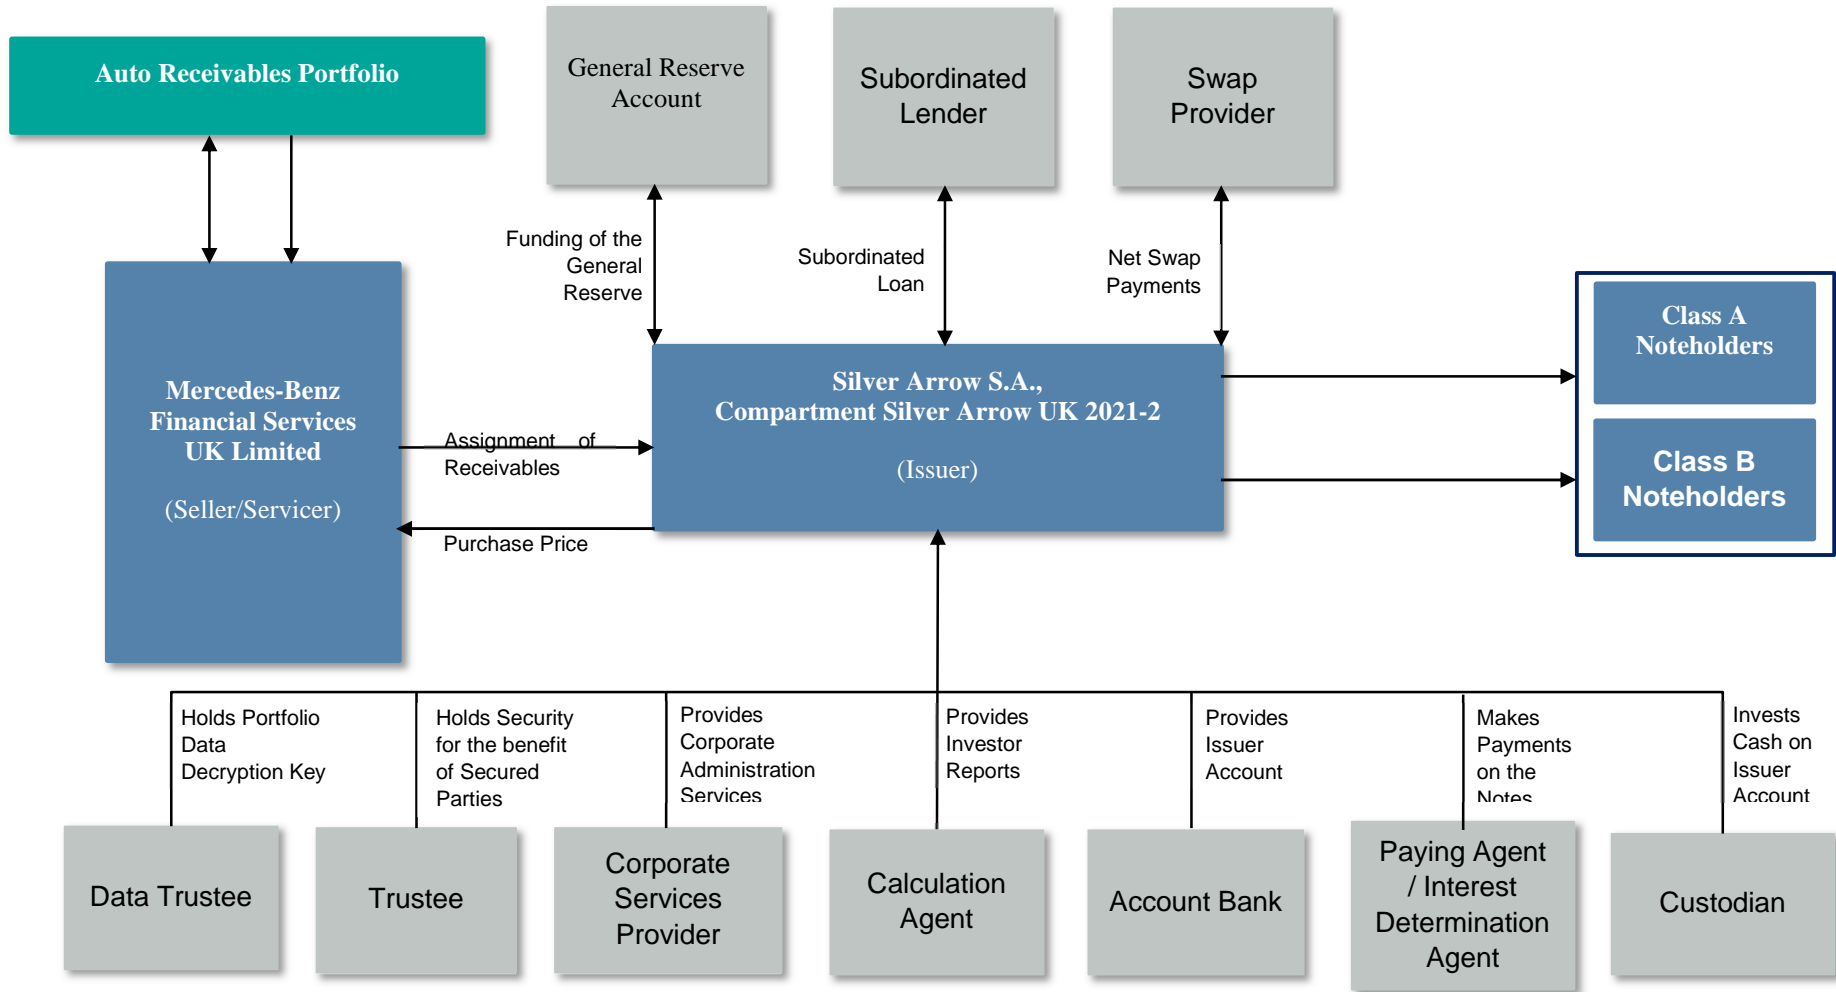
Auto Receivables Portfolio

General Reserve Account

Subordinated Lender

Swap Provider

Funding of the General Reserve

Subordinated Loan

Net Swap Payments

Mercedes-Benz Financial Services UK Limited

(Seller/Servicer)

Assignment of Receivables

Purchase Price

Silver Arrow S.A., Compartment Silver Arrow UK 2021-2

(Issuer)

Class A Noteholders

Class B Noteholders

Holds Portfolio Data Decryption Key

Holds Security for the benefit of Secured Parties

Provides Corporate Administration Services

Provides Investor Reports

Provides Issuer Account

Makes Payments on the Notes

Invests Cash on Issuer Account

Data Trustee

Trustee

Corporate Services Provider

Calculation Agent

Account Bank

Paying Agent / Interest Determination Agent

Custodian